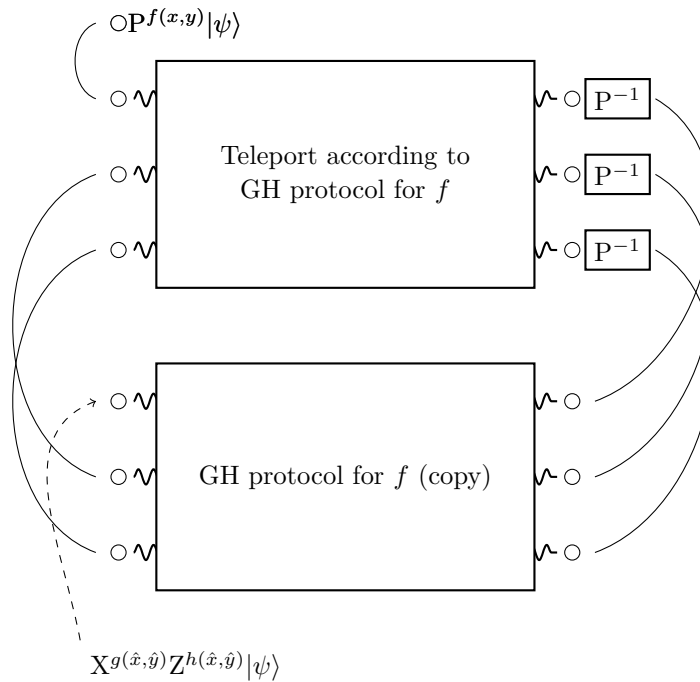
$\mathrm{P}^{f(x,y)}|\psi\rangle$

$\mathrm{P}^{-1}$

Teleport according to GH protocol for $f$

$\mathrm{P}^{-1}$

$\mathrm{P}^{-1}$

GH protocol for $f$ (copy)

$\mathrm{X}^{g(\hat{x},\hat{y})}\mathrm{Z}^{h(\hat{x},\hat{y})}|\psi\rangle$